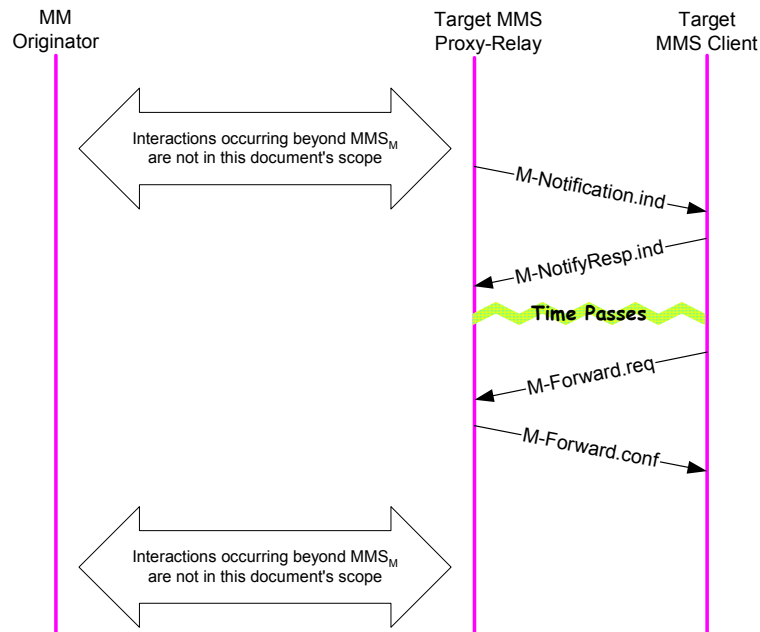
MM Originator

Target MMS Proxy-Relay

Target MMS Client

Interactions occurring beyond $MMS_M$ are not in this document's scope

M-Notification.ind

M-NotifyResp.ind

Time Passes

M-Forward.req

M-Forward.conf

Interactions occurring beyond $MMS_M$ are not in this document's scope